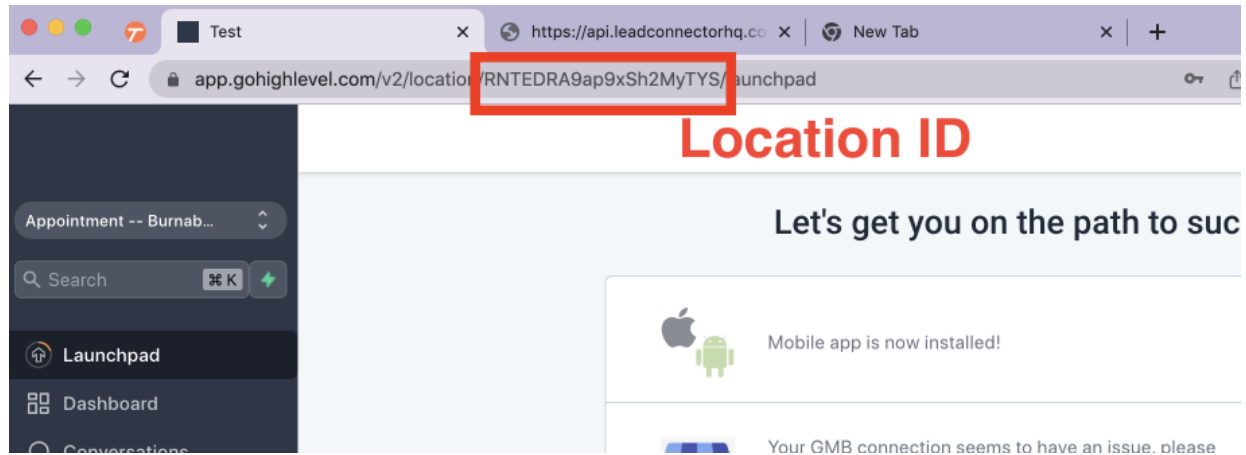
Test
https://api.leadconnectorhq.co
New Tab
app.gohighlevel.com/v2/location/RNTEDRA9ap9xSh2MyTYS/launchpad

Location ID

Appointment -- Burnab...
Search ⌘K
Launchpad
Dashboard
Conversations

Let's get you on the path to suc

Mobile app is now installed!

Your GMB connection seems to have an issue, please